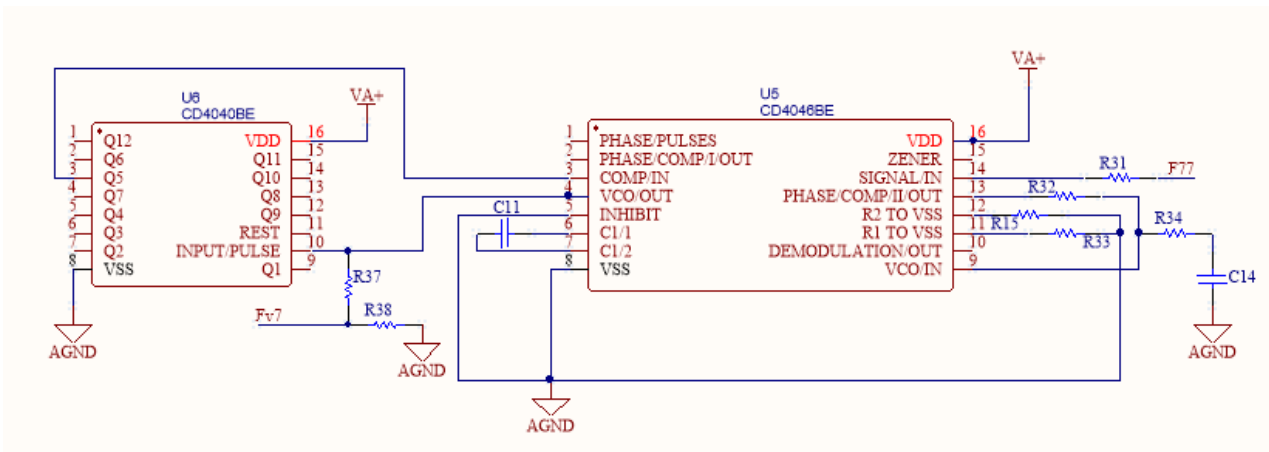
U6
CD4040BE
1 Q12
2 Q6
3 Q5
4 Q7
5 Q4
6 Q3
7 Q2
8 VSS
16 VDD
15 Q11
14 Q10
13 Q8
12 Q9
11 REST
10 INPUT/PULSE
9 Q1
VA+
R37
R38
Fv7
AGND
AGND

U5
CD4046BE
1 PHASE/PULSES
2 PHASE/COMP/I/OUT
3 COMP/IN
4 VCO/OUT
5 INHIBIT
6 C1/1
7 C1/2
8 VSS
16 VDD
15 ZENER
14 SIGNAL/IN
13 PHASE/COMP/II/OUT
12 R2 TO VSS
11 R1 TO VSS
10 DEMODULATION/OUT
9 VCO/IN
C11
VA+
R31
F77
R32
R15
R33
R34
C14
AGND
AGND